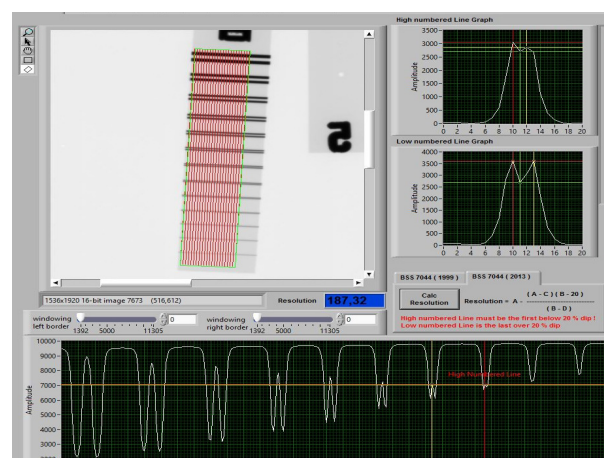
High numbered Line Graph

3500
3000
2500
2000
1500
1000
500
0

Amplitude

0 2 4 6 8 10 12 14 16 18 20

Low numbered Line Graph

4000
3500
3000
2500
2000
1500
1000
500
0

Amplitude

0 2 4 6 8 10 12 14 16 18 20

1536x1920 16-bit image 7673 (516,612)

Resolution 187.32

BSS 7044 ( 1999 )
BSS 7044 ( 2013 )

Calc Resolution

Resolution = A - $\frac{(A - C)(B - 20)}{(B - D)}$

High numbered Line must be the first below 20 % dip !
Low numbered Line is the last over 20 % dip

windowing left border
1392 5000 11305
0

windowing right border
1392 5000 11305
0

10000
9000
8000
7000
6000
5000
4000
3000
2000

Amplitude

High Numbered Line